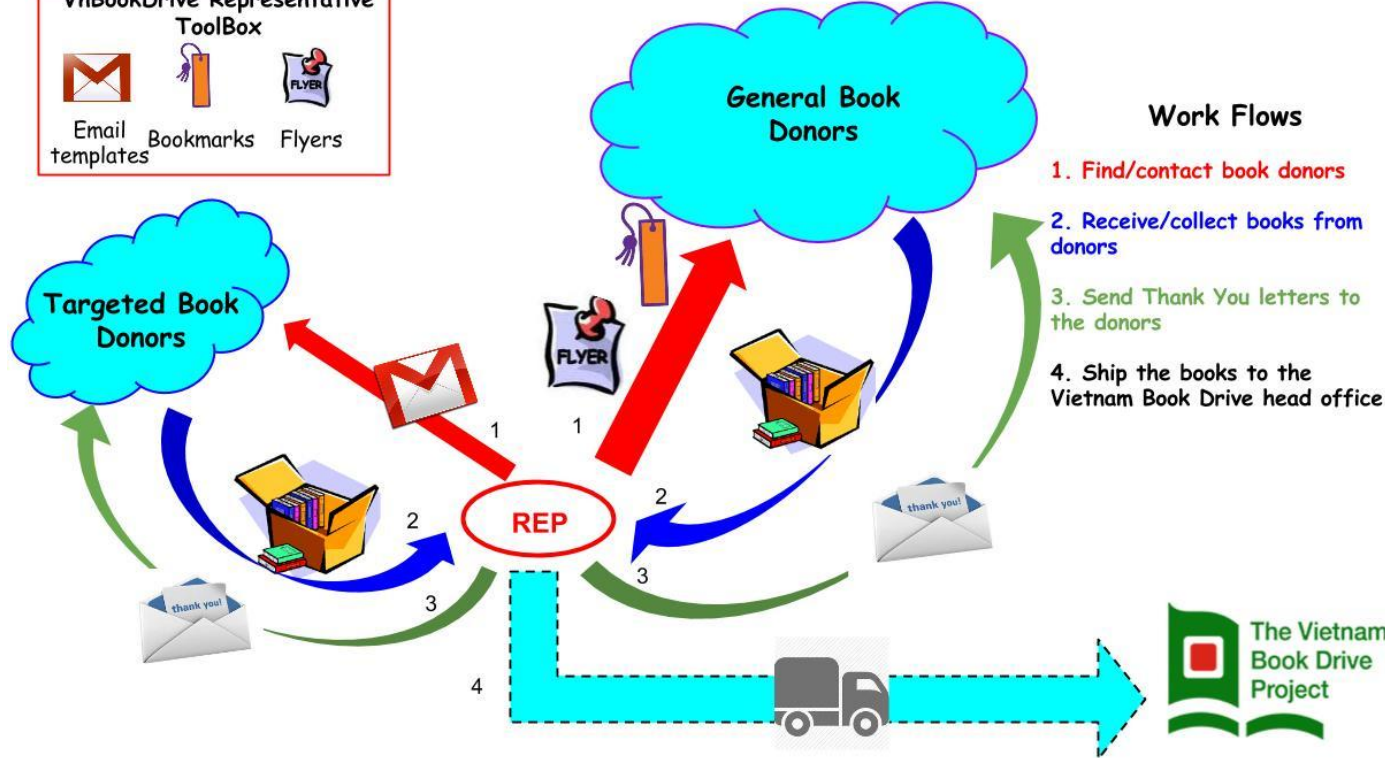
VnBookDrive Representative ToolBox

Email templates

Bookmarks

Flyers

FLYER

General Book Donors

Work Flows

1. Find/contact book donors

2. Receive/collect books from donors

3. Send Thank You letters to the donors

4. Ship the books to the Vietnam Book Drive head office

Targeted Book Donors

FLYER

1

1

2

2

REP

thank you!

thank you!

3

3

4

The Vietnam Book Drive Project